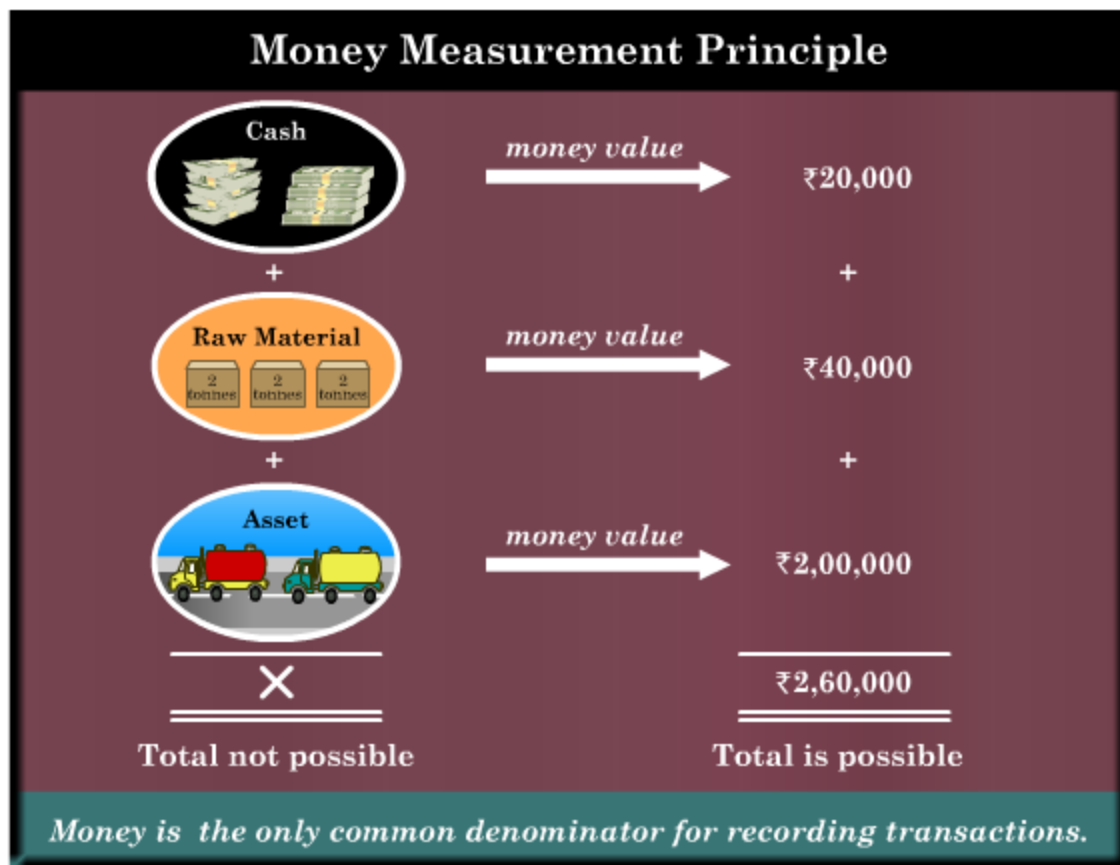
Money Measurement Principle

Cash

money value

₹20,000

+

+

Raw Material

2 tonnes

2 tonnes

2 tonnes

money value

₹40,000

+

+

Asset

money value

₹2,00,000

✕

₹2,60,000

Total not possible

Total is possible

Money is the only common denominator for recording transactions.